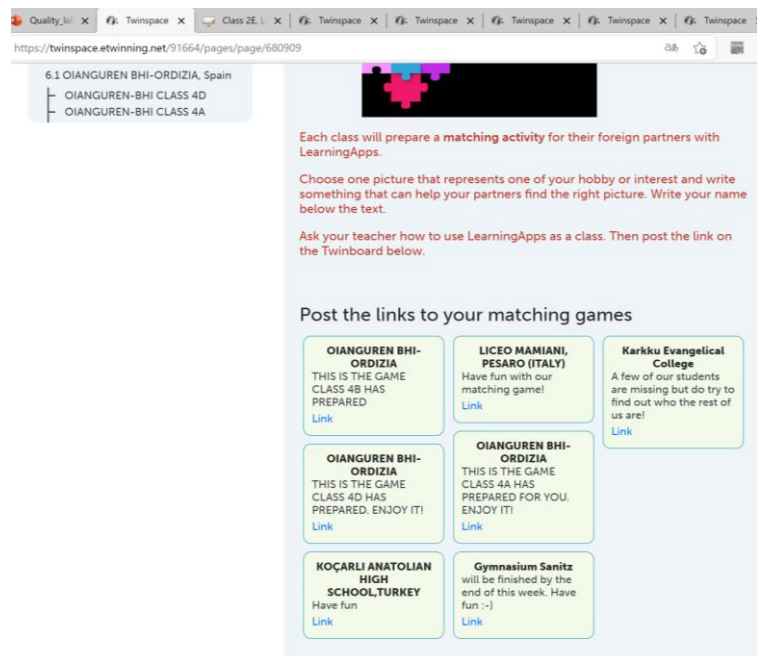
Quality_lab × Twinspace × Class 2E, × Twinspace × Twinspace × Twinspace × Twinspace × Twinspace

https://twinspace.etwinning.net/91664/pages/page/680909

6.1 OIANGUREN BHI-ORDIZIA, Spain
OIANGUREN-BHI CLASS 4D
OIANGUREN-BHI CLASS 4A

Each class will prepare a matching activity for their foreign partners with LearningApps.

Choose one picture that represents one of your hobby or interest and write something that can help your partners find the right picture. Write your name below the text.

Ask your teacher how to use LearningApps as a class. Then post the link on the Twinboard below.

Post the links to your matching games

OIANGUREN BHI-ORDIZIA
THIS IS THE GAME CLASS 4B HAS PREPARED
Link

OIANGUREN BHI-ORDIZIA
THIS IS THE GAME CLASS 4D HAS PREPARED. ENJOY IT!
Link

KOÇARLI ANATOLIAN HIGH SCHOOL,TURKEY
Have fun
Link

LICEO MAMIANI, PESARO (ITALY)
Have fun with our matching game!
Link

OIANGUREN BHI-ORDIZIA
THIS IS THE GAME CLASS 4A HAS PREPARED FOR YOU. ENJOY IT!
Link

Gymnasium Sanitz
will be finished by the end of this week. Have fun :-)
Link

Karkku Evangelical College
A few of our students are missing but do try to find out who the rest of us are!
Link